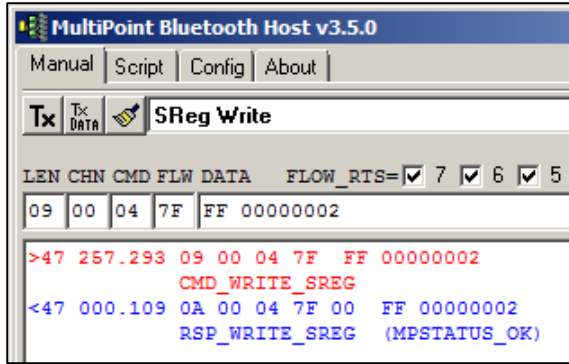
MultiPoint Bluetooth Host v3.5.0

Manual | Script | Config | About

Tx | Tx DATA | SReg Write

LEN CHN CMD FLW DATA FLOW_RTS= 7 6 5

09 | 00 | 04 | 7F | FF 00000002

>47 257.293 09 00 04 7F FF 00000002
CMD_WRITE_SREG
<47 000.109 0A 00 04 7F 00 FF 00000002
RSP_WRITE_SREG (MPSTATUS_OK)